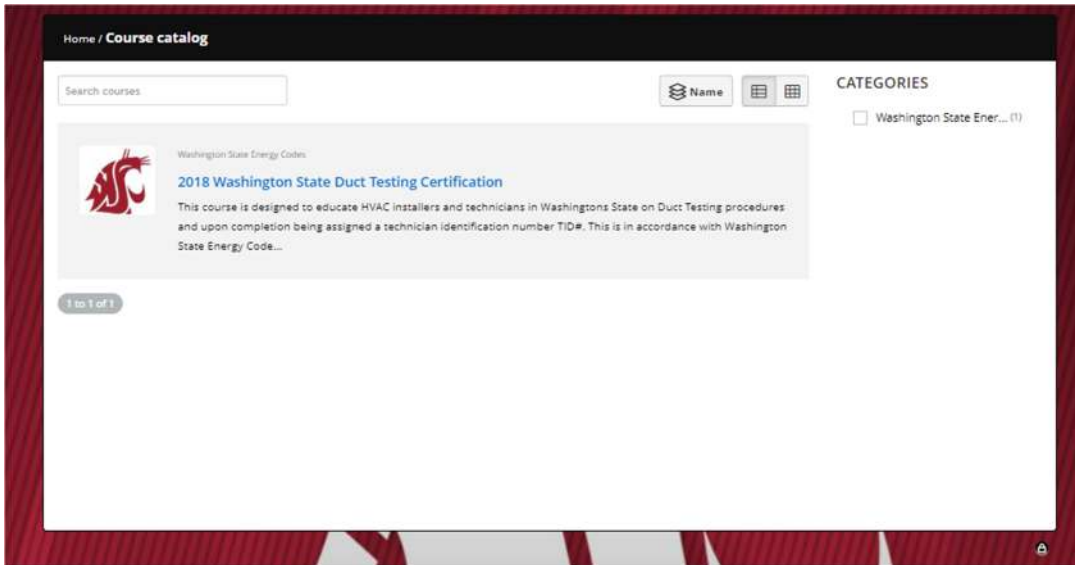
Home / Course catalog

Search courses

Name

CATEGORIES

Washington State Ener... (1)

Washington State Energy Codes

2018 Washington State Duct Testing Certification

This course is designed to educate HVAC installers and technicians in Washingtons State on Duct Testing procedures and upon completion being assigned a technician identification number TID#. This is in accordance with Washington State Energy Code...

1 to 1 of 1